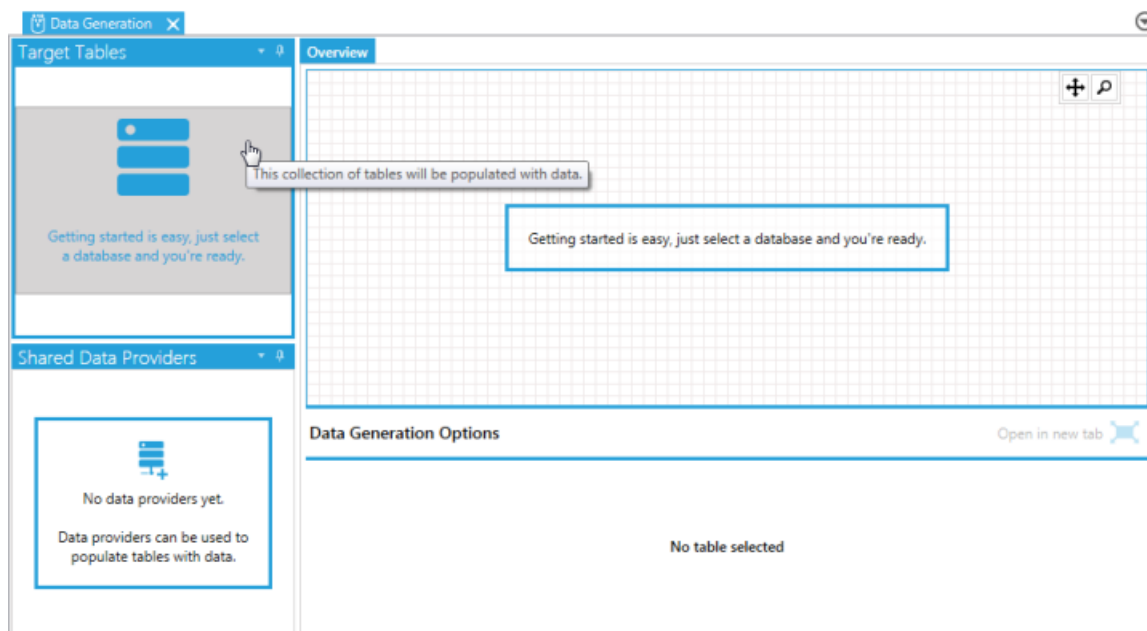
Data Generation

Target Tables

This collection of tables will be populated with data.

Getting started is easy, just select a database and you're ready.

Shared Data Providers

No data providers yet.

Data providers can be used to populate tables with data.

Overview

Getting started is easy, just select a database and you're ready.

Data Generation Options

Open in new tab

No table selected